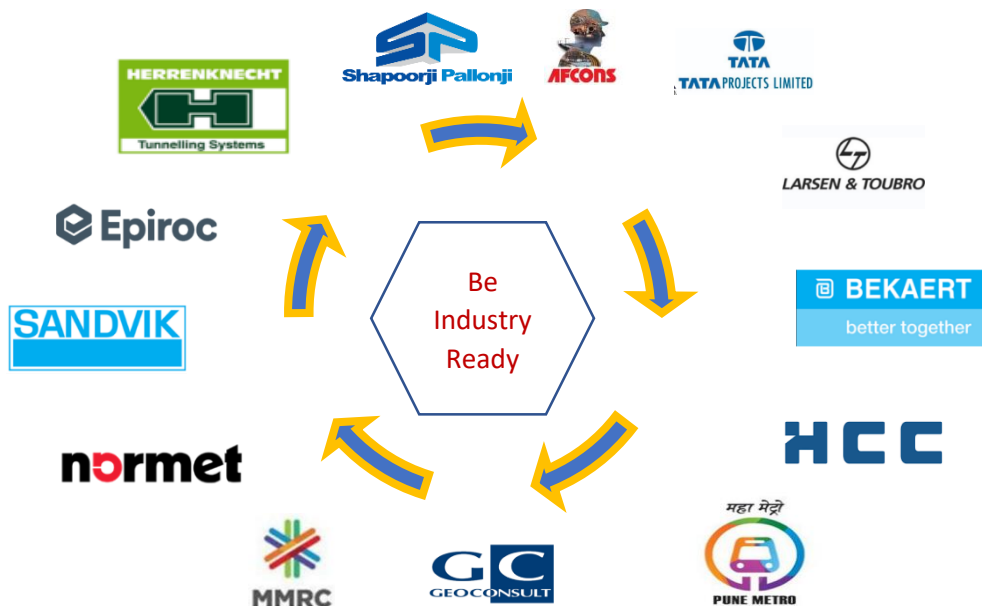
HERRENKNECHT
Tunnelling Systems

SP
Shapoorji Pallonji

AFCONS

TATA
TATA PROJECTS LIMITED

LARSEN & TOUBRO

Epiroc

Be Industry Ready

BEKAERT
better together

SANDVIK

HCC

normet

MMRC

GC
GEOCONSULT

महा मेट्रो
PUNE METRO